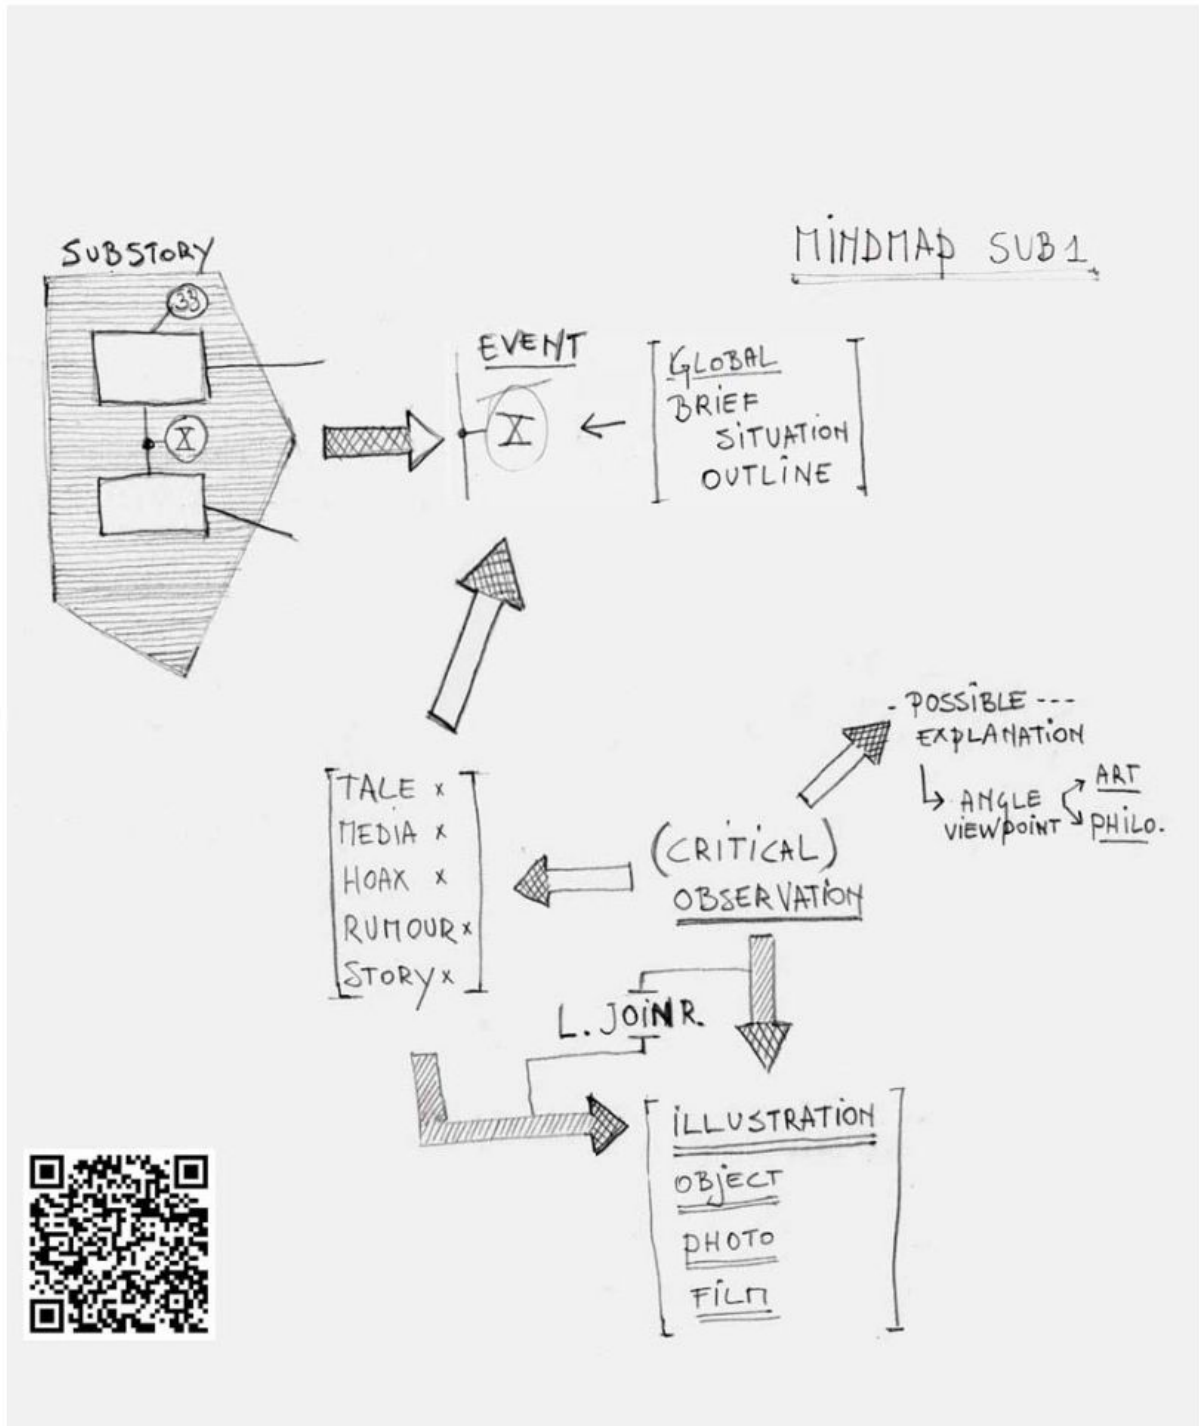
MINDMAP SUB 1

SUBSTORY

33

X

EVENT

X

GLOBAL
BRIEF
SITUATION
OUTLINE

- POSSIBLE ---
EXPLANATION
ANGLE
VIEWPOINT
ART
PHILO.

TALE x
MEDIA x
HOAX x
RUMOUR x
STORY x

(CRITICAL)
OBSERVATION

L. JOIN R.

ILLUSTRATION
OBJECT
PHOTO
FILM